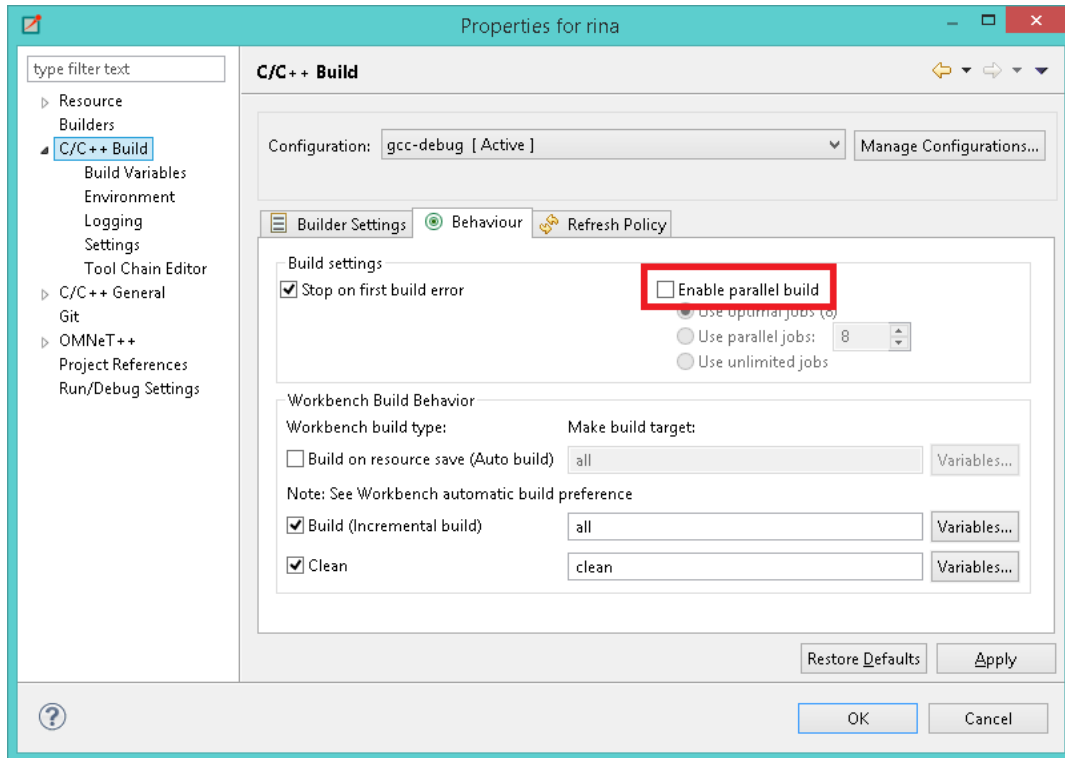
Properties for rina

type filter text

Resource
Builders
C/C++ Build
Build Variables
Environment
Logging
Settings
Tool Chain Editor
C/C++ General
Git
OMNeT++
Project References
Run/Debug Settings

C/C++ Build

Configuration: gcc-debug [ Active ]

Manage Configurations...

Builder Settings | Behaviour | Refresh Policy

Build settings

Stop on first build error

Enable parallel build

Use optimal jobs (8)

Use parallel jobs: 8

Use unlimited jobs

Workbench Build Behavior

Workbench build type:

Make build target:

Build on resource save (Auto build)

all

Variables...

Note: See Workbench automatic build preference

Build (Incremental build)

all

Variables...

Clean

clean

Variables...

Restore Defaults

Apply

OK

Cancel